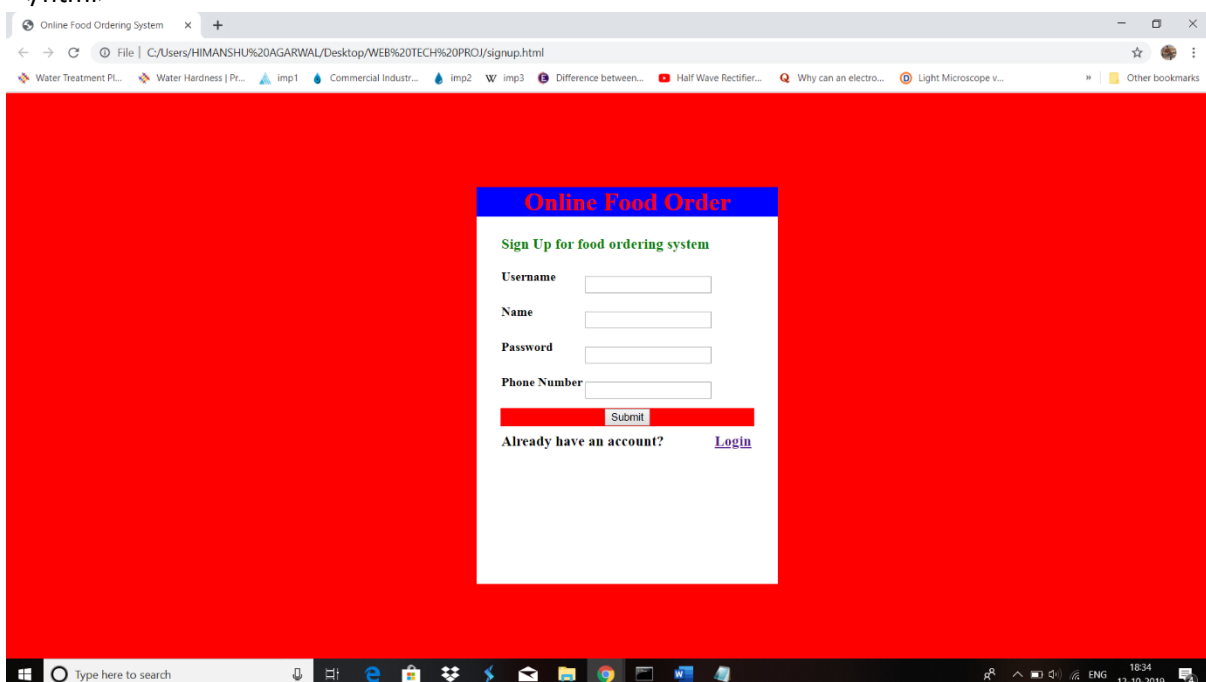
Online Food Ordering System × +

File | C:/Users/HIMANSHU%20AGARWAL/Desktop/WEB%20TECH%20PROJ/signup.html

Water Treatment Pl... Water Hardness | Pr... imp1 Commercial Industr... imp2 imp3 Difference between... Half Wave Rectifier... Why can an electro... Light Microscope v... » Other bookmarks

Online Food Order

Sign Up for food ordering system

Username

Name

Password

Phone Number

Submit

Already have an account? Login

Type here to search

ENG 18:34 12-10-2019